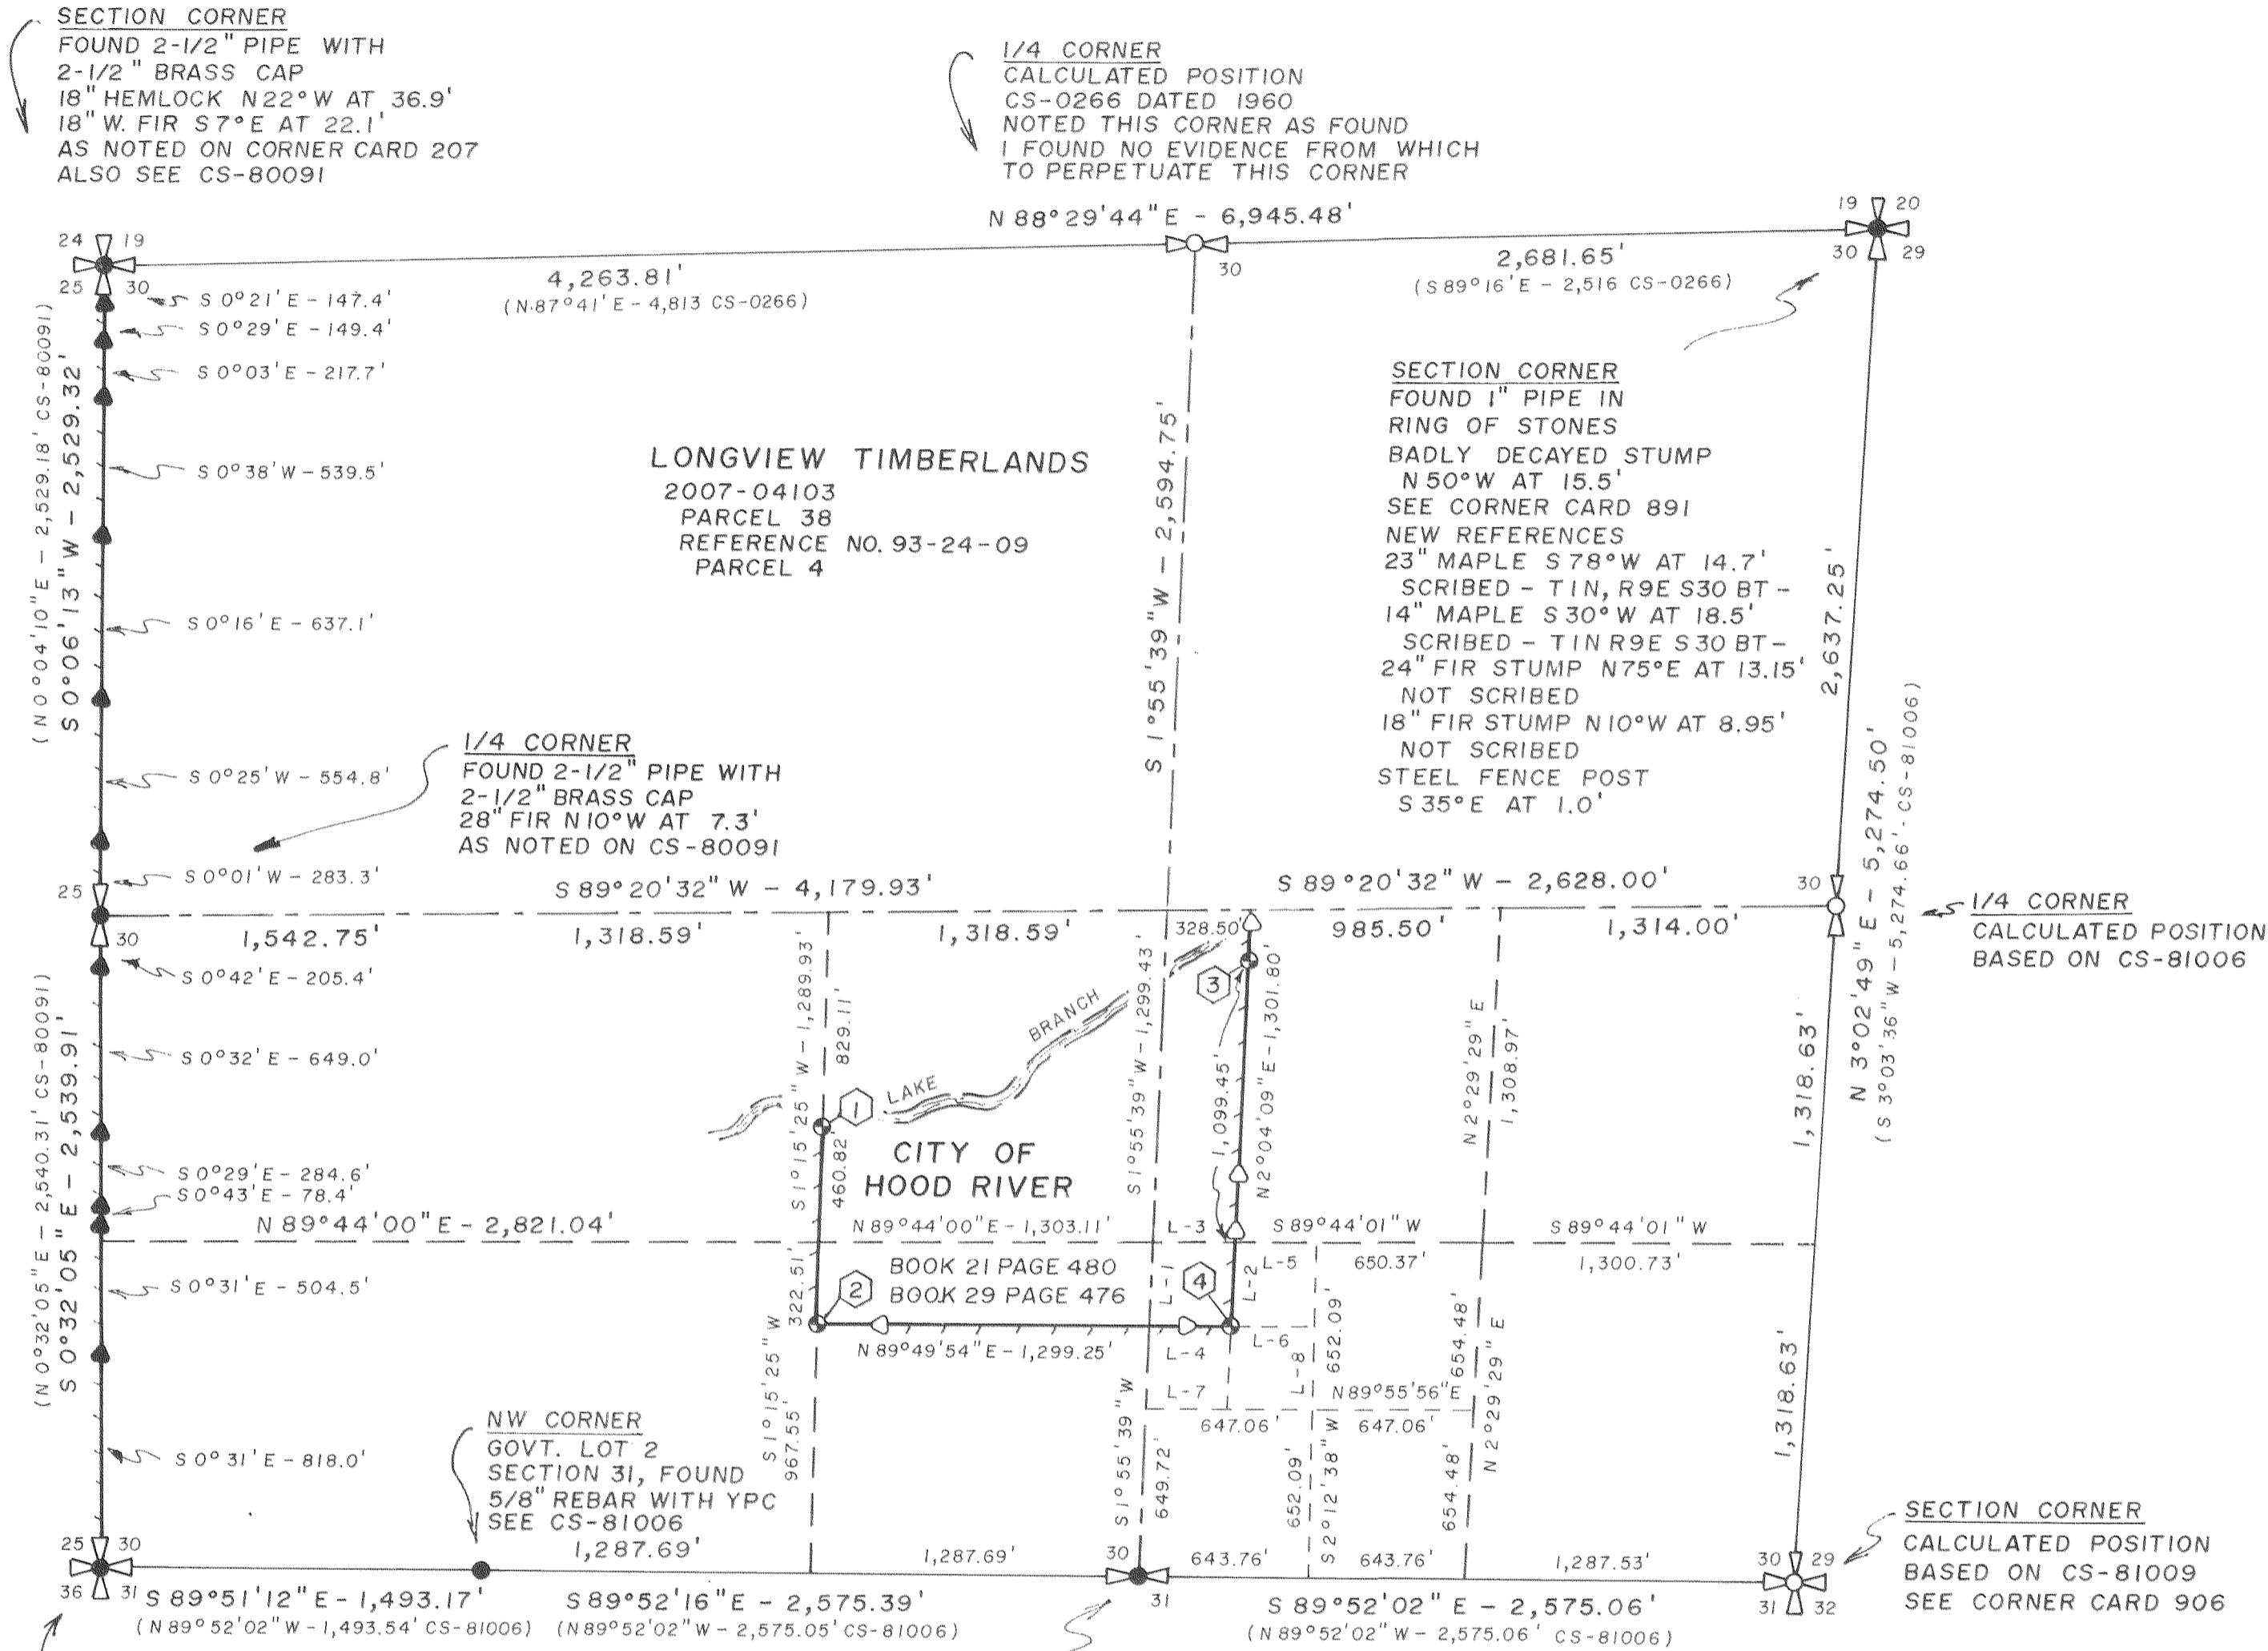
SECTION CORNER
FOUND 2-1/2" PIPE WITH
2-1/2" BRASS CAP
18" HEMLOCK N22°W AT 36.9'
18" W. FIR S7°E AT 22.1'
AS NOTED ON CORNER CARD 207
ALSO SEE CS-80091

1/4 CORNER
CALCULATED POSITION
CS-0266 DATED 1960
NOTED THIS CORNER AS FOUND
I FOUND NO EVIDENCE FROM WHICH
TO PERPETUATE THIS CORNER

N 88°29'44"E - 6,945.48'

24 19
25 30
19 20
30 29
30

4,263.81'
(N.87°41'E - 4,813 CS-0266)

2,681.65'
(S 89°16'E - 2,516 CS-0266)

S 0°21'E - 147.4'
S 0°29'E - 149.4'
S 0°03'E - 217.7'
S 0°38'W - 539.5'
S 0°16'E - 637.1'
S 0°25'W - 554.8'
S 0°01'W - 283.3'

(N 0°04'10"E - 2,529.18' CS-80091)
S 0°06'13"W - 2,529.32'

LONGVIEW TIMBERLANDS
2007-04103
PARCEL 38
REFERENCE NO. 93-24-09
PARCEL 4

S 1°55'39"W - 2,594.75'

SECTION CORNER
FOUND 1" PIPE IN
RING OF STONES
BADLY DECAYED STUMP
N 50°W AT 15.5'
SEE CORNER CARD 891
NEW REFERENCES
23" MAPLE S 78°W AT 14.7'
SCRIBED - T1N, R9E S30 BT -
14" MAPLE S 30°W AT 18.5'
SCRIBED - T1N R9E S30 BT -
24" FIR STUMP N75°E AT 13.15'
NOT SCRIBED
18" FIR STUMP N10°W AT 8.95'
NOT SCRIBED
STEEL FENCE POST
S 35°E AT 1.0'

2,637.25'

1/4 CORNER
FOUND 2-1/2" PIPE WITH
2-1/2" BRASS CAP
28" FIR N10°W AT 7.3'
AS NOTED ON CS-80091

S 89°20'32"W - 4,179.93'
S 89°20'32"W - 2,628.00'

1/4 CORNER
CALCULATED POSITION
BASED ON CS-81006

25
30
1,542.75'
1,318.59'
1,318.59'
328.50'
985.50'
1,314.00'

S 0°42'E - 205.4'
S 0°32'E - 649.0'
S 0°29'E - 284.6'
S 0°43'E - 78.4'
S 0°31'E - 504.5'
S 0°31'E - 818.0'

(N 0°32'05"E - 2,540.31' CS-80091)
S 0°32'05"E - 2,539.91'

S 1°15'25"W - 1,289.93'
829.11'
BRANCH
LAKE
1
3
S 1°55'39"W - 1,299.43'
N 2°04'09"E - 1,301.80'
1,099.45'
N 2°29'29"E
1,308.97'
1,318.63'
N 3°02'49"E - 5,274.50'
(S 3°03'36"W - 5,274.66' CS-81006)

CITY OF
HOOD RIVER
460.82
S 1°15'25"

N 89°44'00"E - 2,821.04'
N 89°44'00"E - 1,303.11'
L-3
S 89°44'01"W
S 89°44'01"W
L-5
650.37'
1,300.73'

BOOK 21 PAGE 480
BOOK 29 PAGE 476
322.51'
2
4
L-1
L-2
652.09'
654.48'
N 2°29'29"E
N 89°49'54"E - 1,299.25'
L-4
L-6
L-8
L-7
N 89°55'56"E
647.06'
647.06'
1,318.63'

NW CORNER
GOVT. LOT 2
SECTION 31, FOUND
5/8" REBAR WITH YPC
SEE CS-81006
1,287.69'

S 1°15'25"W
967.55'
S 1°55'39"W
649.72'
652.09'
S 2°12'38"W
654.48'

SECTION CORNER
CALCULATED POSITION
BASED ON CS-81009
SEE CORNER CARD 906

25 30
36 31
1,287.69'
30
31
643.76'
643.76'
1,287.53'
30 29
31 32

S 89°51'12"E - 1,493.17'
(N 89°52'02"W - 1,493.54' CS-81006)
S 89°52'16"E - 2,575.39'
(N 89°52'02"W - 2,575.05' CS-81006)
S 89°52'02"E - 2,575.06'
(N 89°52'02"W - 2,575.06' CS-81006)